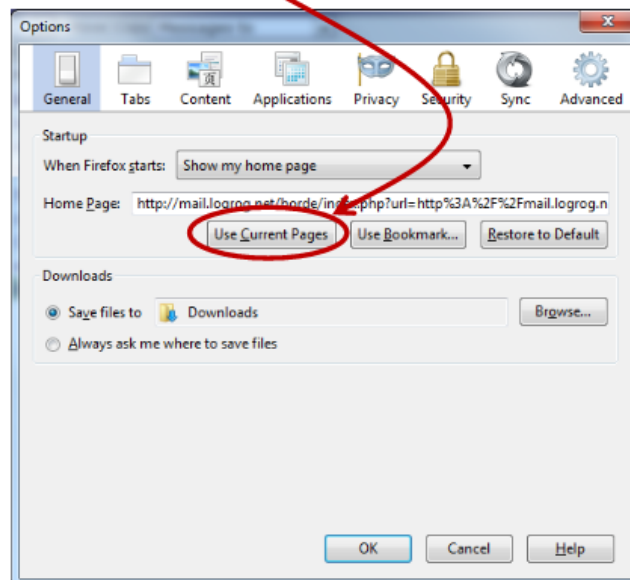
Options

General Tabs Content Applications Privacy Security Sync Advanced

Startup

When Firefox starts: Show my home page

Home Page: http://mail.logrog.net/horde/in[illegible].php?url=http%3A%2F%2Fmail.logrog.n

Use Current Pages Use Bookmark... Restore to Default

Downloads

Save files to Downloads Browse...

Always ask me where to save files

OK Cancel Help